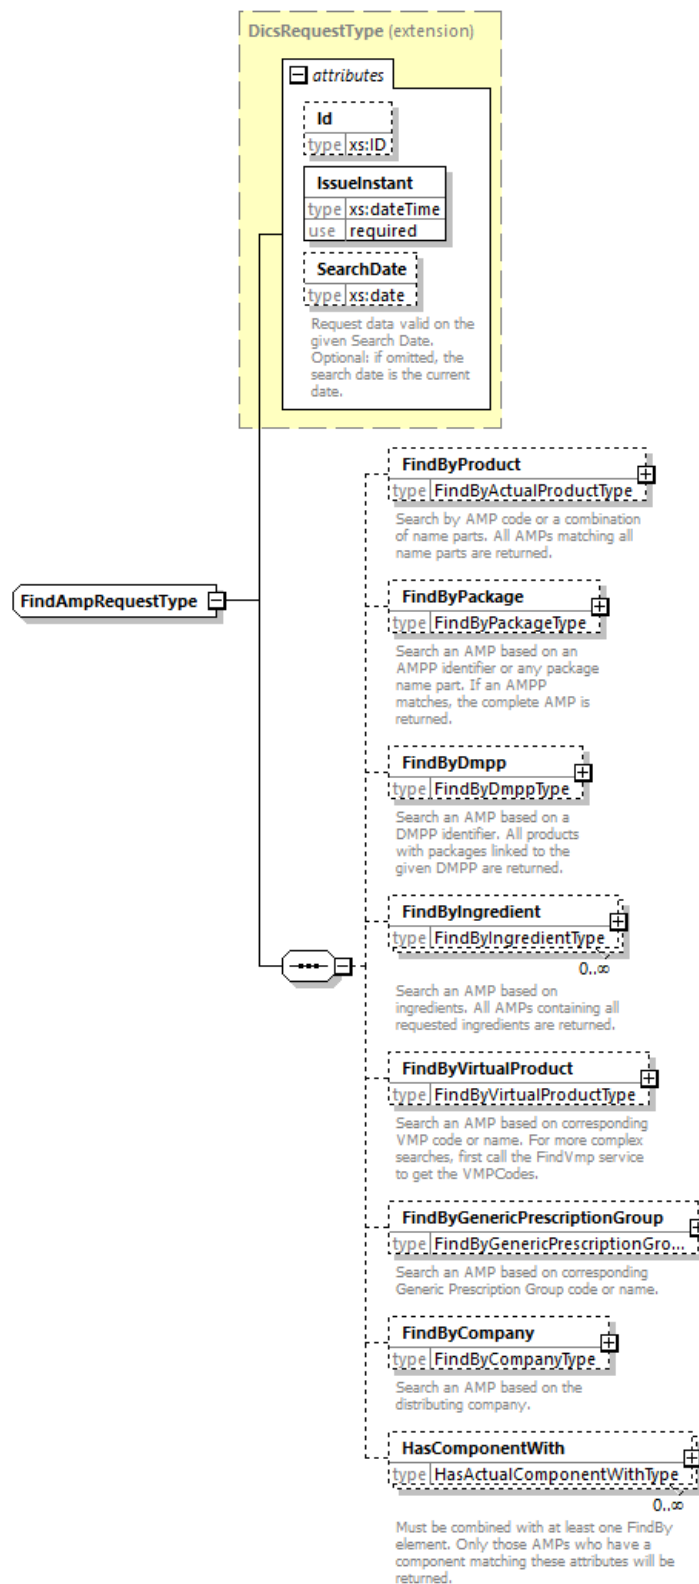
DicsRequestType (extension)

attributes

Id
type xs:ID

IssueInstant
type xs:dateTime
use required

SearchDate
type xs:date

Request data valid on the given Search Date. Optional: if omitted, the search date is the current date.

FindAmpRequestType

FindByProduct
type FindByActualProductType

Search by AMP code or a combination of name parts. All AMPs matching all name parts are returned.

FindByPackage
type FindByPackageType

Search an AMP based on an AMPP identifier or any package name part. If an AMPP matches, the complete AMP is returned.

FindByDmpp
type FindByDmppType

Search an AMP based on a DMPP identifier. All products with packages linked to the given DMPP are returned.

FindByIngredient
type FindByIngredientType
0..∞

Search an AMP based on ingredients. All AMPs containing all requested ingredients are returned.

FindByVirtualProduct
type FindByVirtualProductType

Search an AMP based on corresponding VMP code or name. For more complex searches, first call the FindVmp service to get the VMPCodes.

FindByGenericPrescriptionGroup
type FindByGenericPrescriptionGro...

Search an AMP based on corresponding Generic Prescription Group code or name.

FindByCompany
type FindByCompanyType

Search an AMP based on the distributing company.

HasComponentWith
type HasActualComponentWithType
0..∞

Must be combined with at least one FindBy element. Only those AMPs who have a component matching these attributes will be returned.